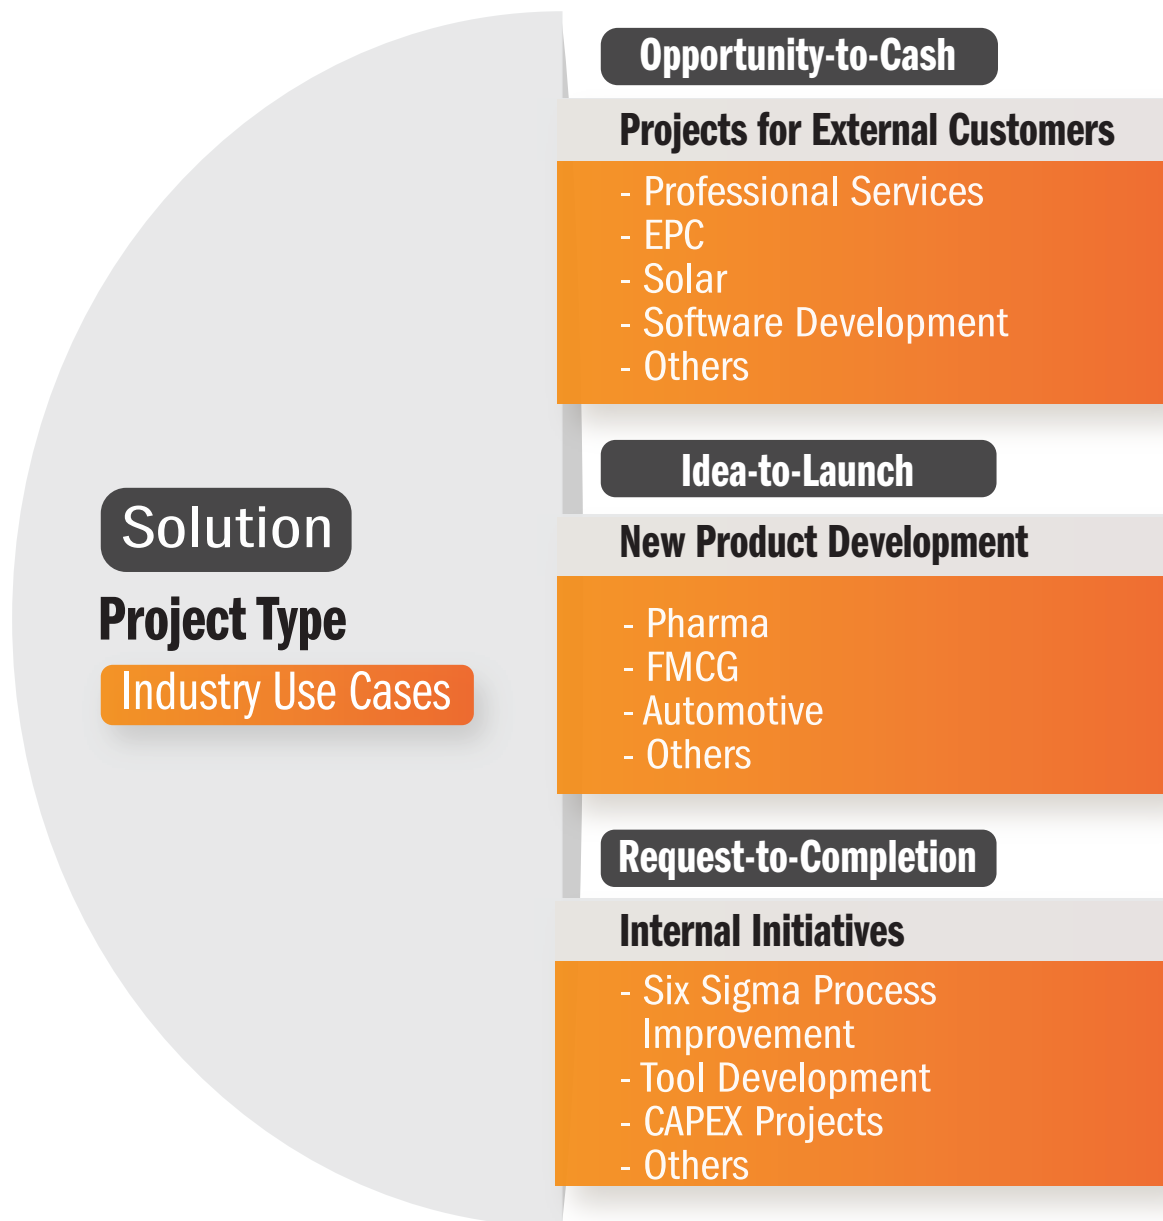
Solution

Project Type

Industry Use Cases

Opportunity-to-Cash

Projects for External Customers

- Professional Services
- EPC
- Solar
- Software Development
- Others

Idea-to-Launch

New Product Development

- Pharma
- FMCG
- Automotive
- Others

Request-to-Completion

Internal Initiatives

- Six Sigma Process Improvement
- Tool Development
- CAPEX Projects
- Others